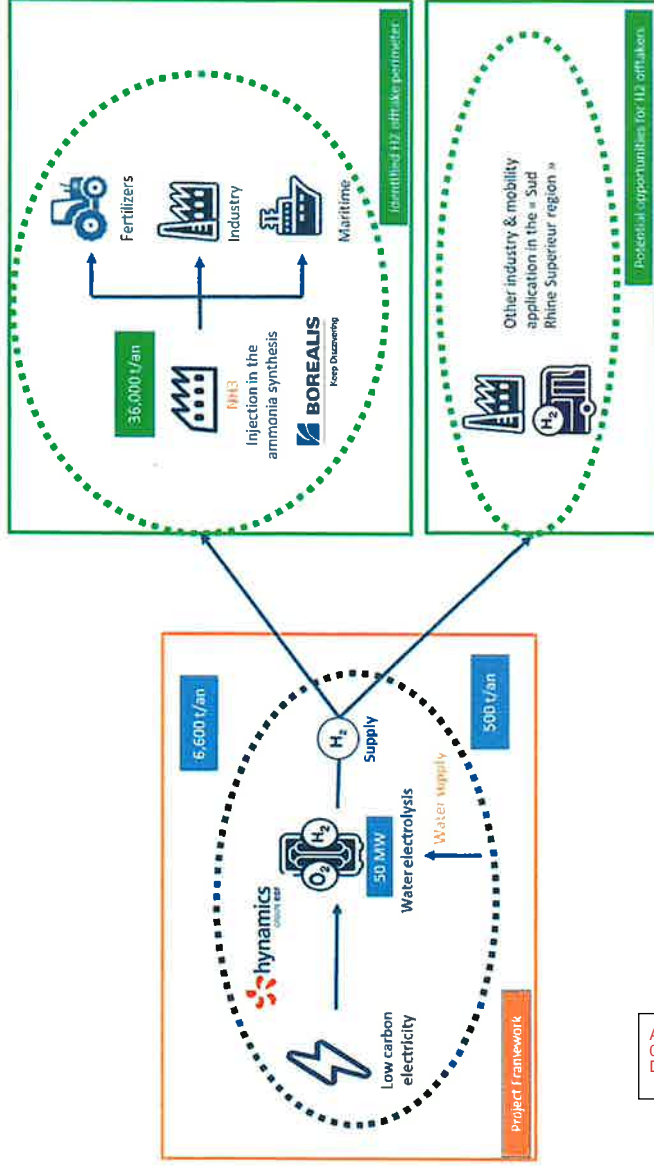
Project Framework

6,600 t/an

hynamics
GROUPE EDF

Low carbon electricity

$O_2$ $H_2$

50 MW

Water electrolysis

Water supply

$H_2$

Supply

500 t/an

36,000 t/an

NH3

Injection in the ammonia synthesis

BOREALIS
Keep Discovering

Fertilizers

Industry

Maritime

Identified H2 offtake perimeter

$H_2$

Other industry & mobility application in the « Sud Rhine Superieur region »

Potential opportunities for H2 offtakers

A
C
D